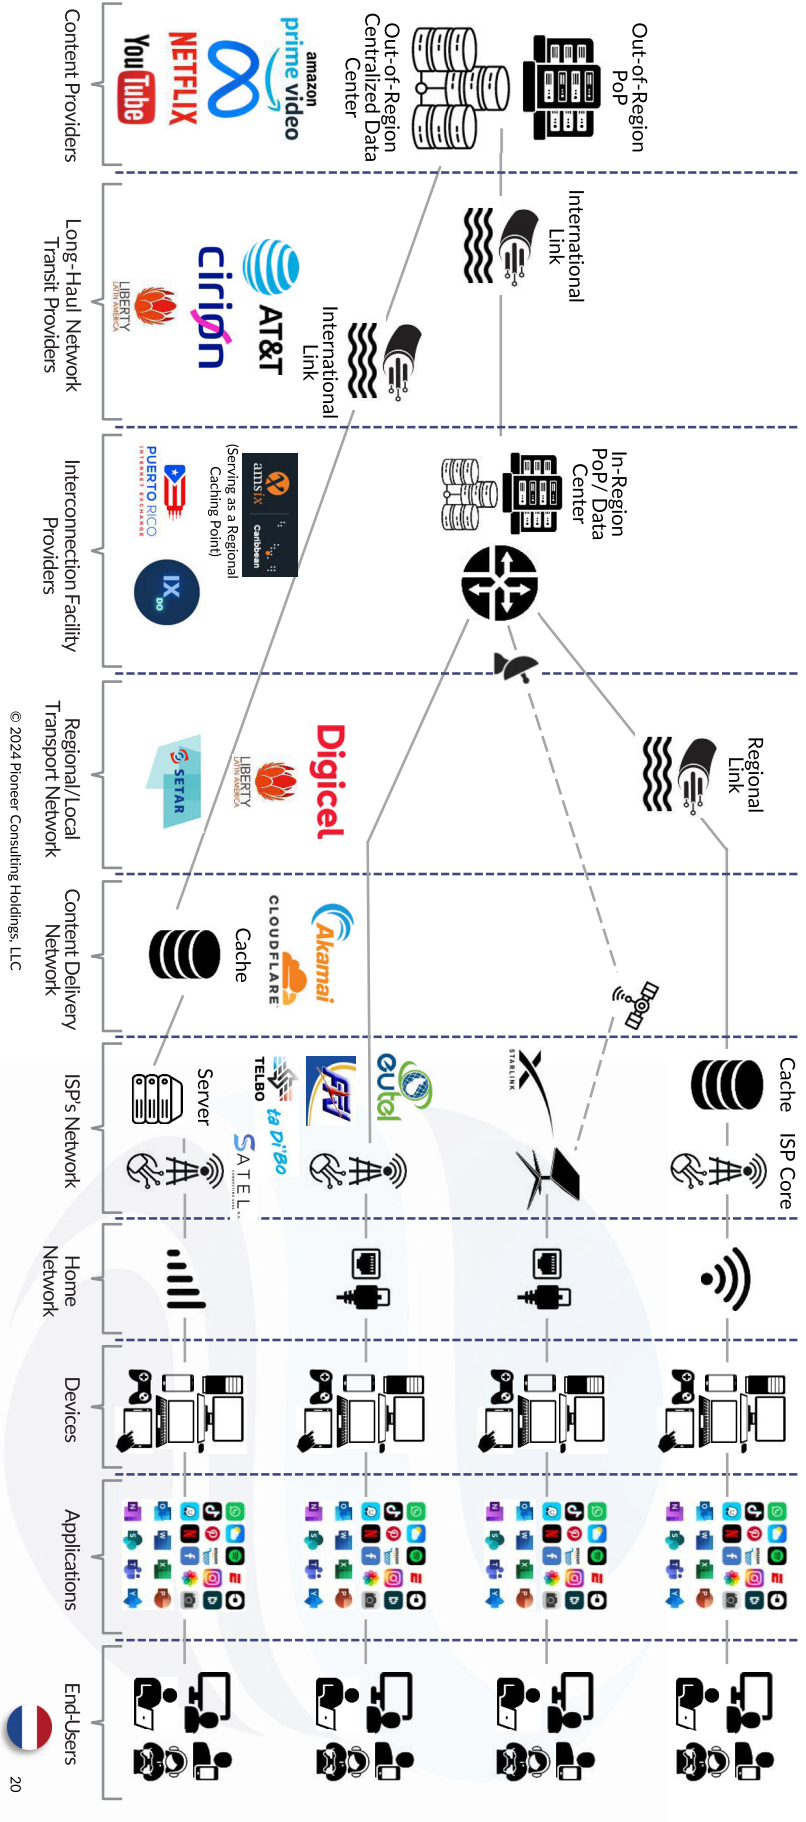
Content Providers

amazon prime video

NETFLIX

YouTube

Long-Haul Network Transit Providers

AT&T

cirion

LIBERTY LATIN AMERICA

Interconnection Facility Providers

ams-ix Caribbean

(Serving as a Regional Caching Point)

PUERTO RICO INTERNET EXCHANGE

IX DO

Regional/Local Transport Network

Digicel

LIBERTY LATIN AMERICA

SETAR

Content Delivery Network

Akamai

CLOUDFLARE

Cache

ISP's Network

eutel

FTV

TELBO

ta pi'bo

SATEL

STARLINK

Server

Home Network

Devices

Applications

End-Users

Out-of-Region PoP

Out-of-Region Centralized Data Center

International Link

International Link

In-Region PoP/ Data Center

Regional Link

Cache

ISP Core

© 2024 Pioneer Consulting Holdings, LLC

20